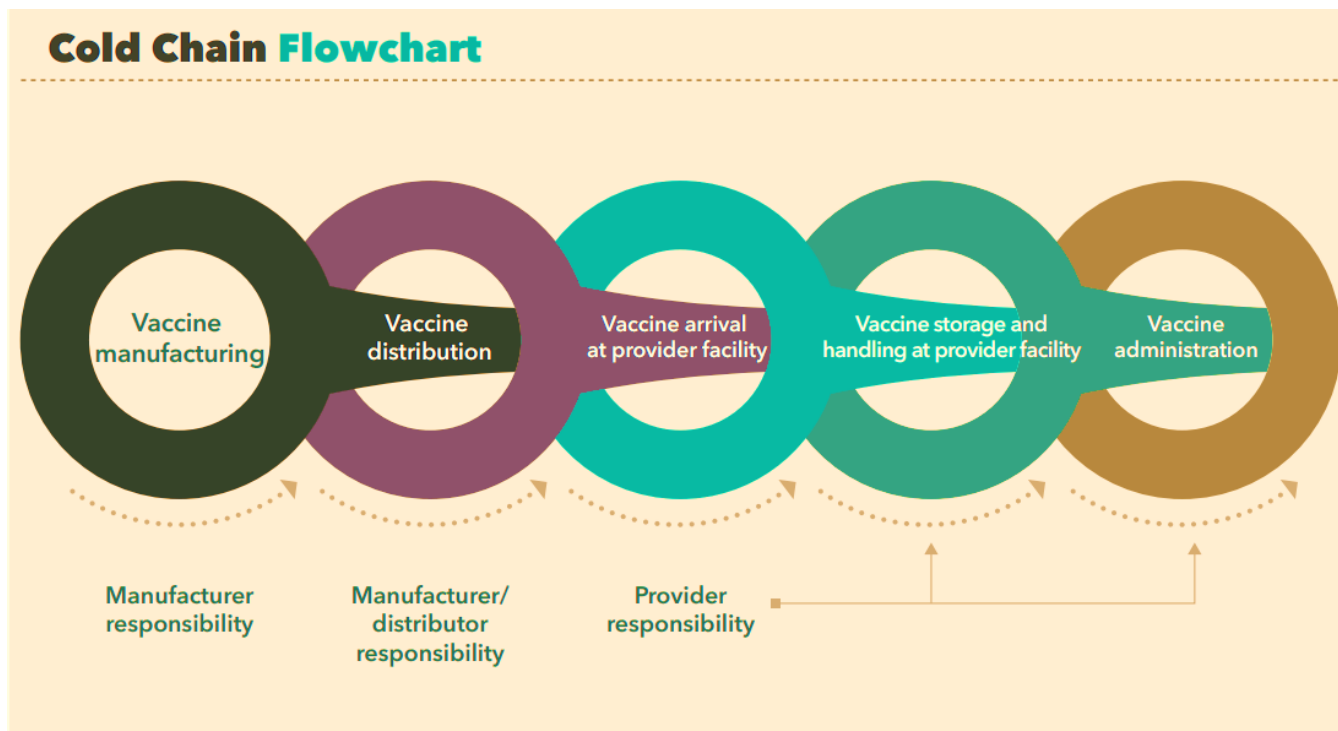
Cold Chain Flowchart

Vaccine manufacturing

Vaccine distribution

Vaccine arrival at provider facility

Vaccine storage and handling at provider facility

Vaccine administration

Manufacturer responsibility

Manufacturer/ distributor responsibility

Provider responsibility